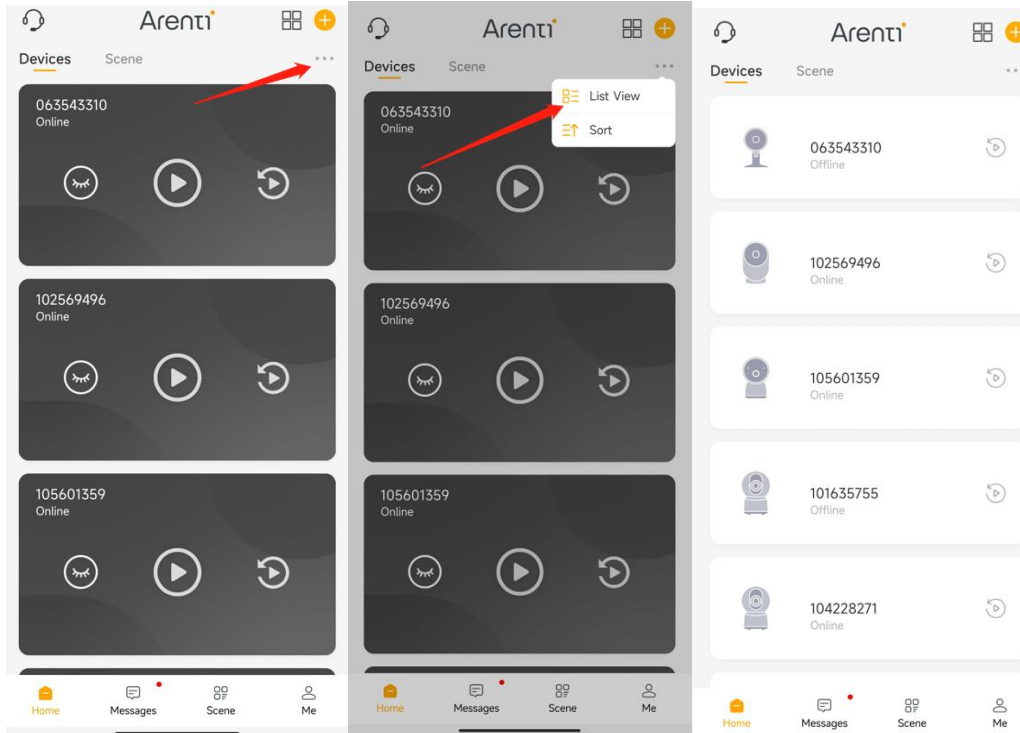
Arenti

Devices Scene

063543310
Online

102569496
Online

105601359
Online

Home Messages Scene Me

Arenti

Devices Scene

List View
Sort

063543310
Online

102569496
Online

105601359
Online

Home Messages Scene Me

Arenti

Devices Scene

063543310
Offline

102569496
Online

105601359
Online

101635755
Offline

104228271
Online

Home Messages Scene Me